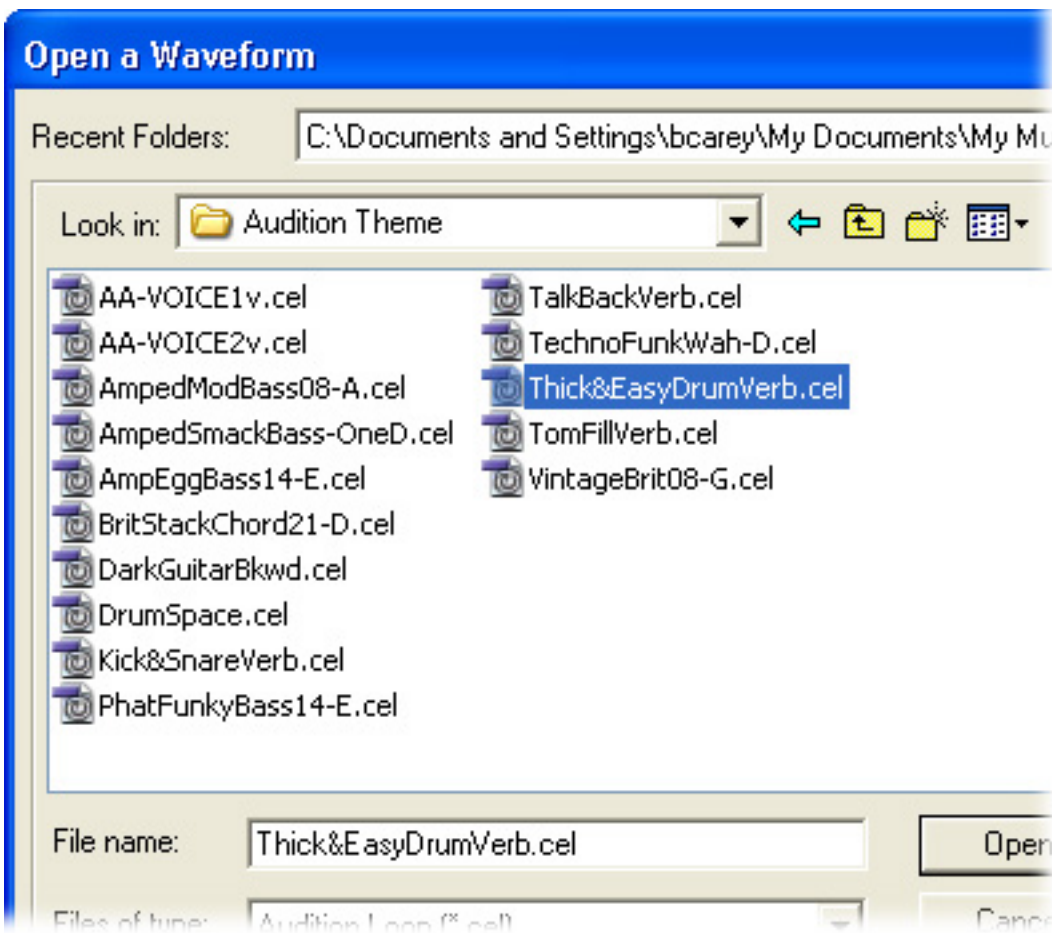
Open a Waveform

Recent Folders: C:\Documents and Settings\bcarey\My Documents\My Mu

Look in: Audition Theme

AA-VOICE1v.cel
AA-VOICE2v.cel
AmpedModBass08-A.cel
AmpedSmackBass-OneD.cel
AmpEggBass14-E.cel
BritStackChord21-D.cel
DarkGuitarBkwd.cel
DrumSpace.cel
Kick&SnareVerb.cel
PhatFunkyBass14-E.cel

TalkBackVerb.cel
TechnoFunkWah-D.cel
Thick&EasyDrumVerb.cel
TomFillVerb.cel
VintageBrit08-G.cel

File name: Thick&EasyDrumVerb.cel

Open

Files of type: Audition Loop (*.cel)

Cance